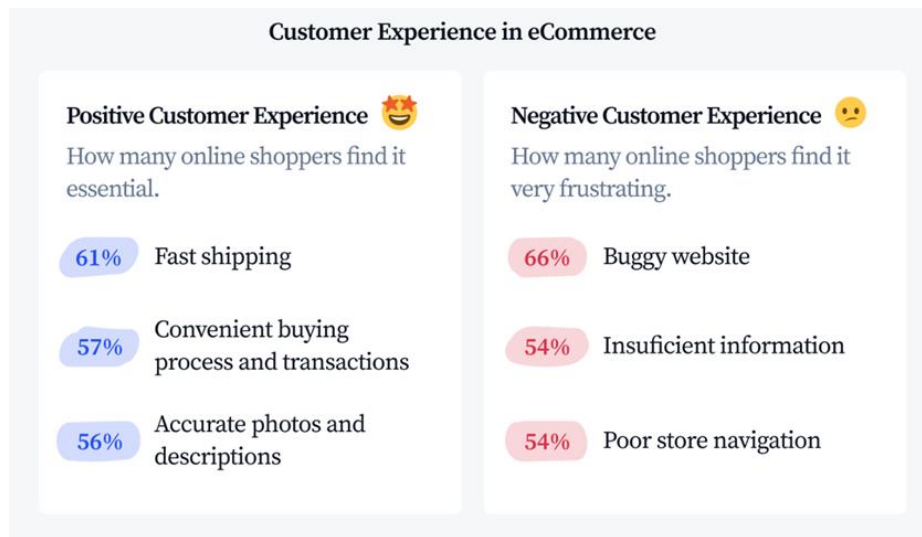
Customer Experience in eCommerce

Positive Customer Experience 🤩
How many online shoppers find it essential.

61% Fast shipping

57% Convenient buying process and transactions

56% Accurate photos and descriptions

Negative Customer Experience 😕
How many online shoppers find it very frustrating.

66% Buggy website

54% Insuficient information

54% Poor store navigation